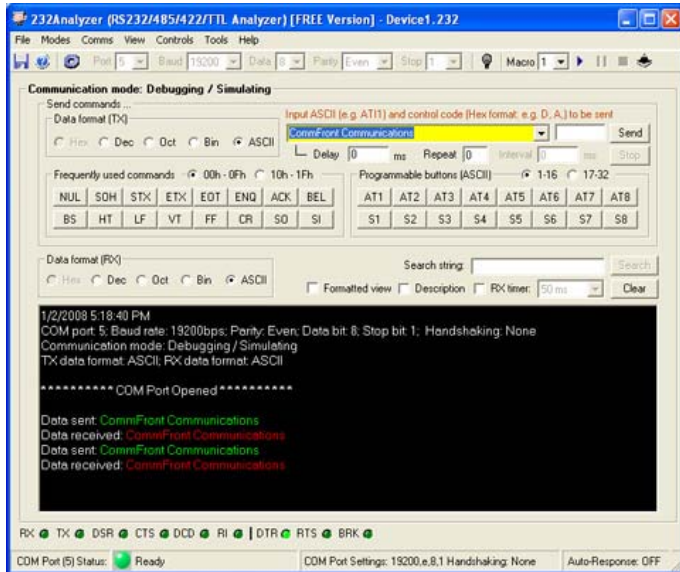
232Analyzer (RS232/485/422/TTL Analyzer) [FREE Version] - Device1.232

File Modes Comms View Controls Tools Help

Port 5 Baud 19200 Data 8 Parity Even Stop 1 Macro 1

Communication mode: Debugging / Simulating

Send commands ...

Data format (TX)

Hex Dec Oct Bin ASCII

Input ASCII (e.g. ATI1) and control code (Hex format: e.g. D, A,) to be sent

CommFront Communications

Send

Delay 0 ms Repeat 0 Interval 0 ms Stop

Frequently used commands 00h - 0Fh 10h - 1Fh

| NUL | SOH | STX | ETX | EOT | ENQ | ACK | BEL |
|---|---|---|---|---|---|---|---|
| BS | HT | LF | VT | FF | CR | SO | SI |

Programmable buttons (ASCII) 1-16 17-32

| AT1 | AT2 | AT3 | AT4 | AT5 | AT6 | AT7 | AT8 |
|---|---|---|---|---|---|---|---|
| S1 | S2 | S3 | S4 | S5 | S6 | S7 | S8 |

Data format (RX)

Hex Dec Oct Bin ASCII

Search string: Search

Formatted view Description RX timer: 50 ms Clear

1/2/2008 5:18:40 PM
COM port: 5; Baud rate: 19200bps; Parity: Even; Data bit: 8; Stop bit: 1; Handshaking: None
Communication mode: Debugging / Simulating
TX data format: ASCII; RX data format: ASCII

********** COM Port Opened **********

Data sent: CommFront Communications
Data received: CommFront Communications
Data sent: CommFront Communications
Data received: CommFront Communications

RX TX DSR CTS DCD RI | DTR RTS BRK

COM Port (5) Status: Ready COM Port Settings: 19200,e,8,1 Handshaking: None Auto-Response: OFF